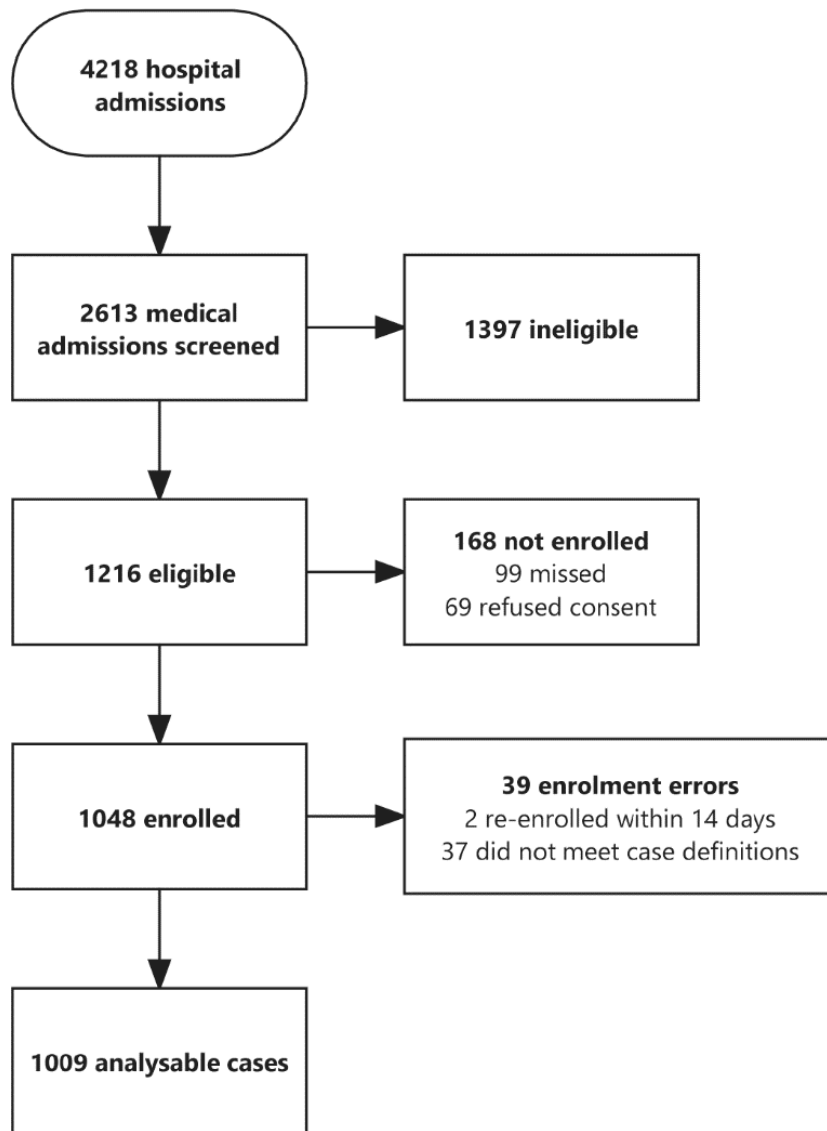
4218 hospital admissions

2613 medical admissions screened

1397 ineligible

1216 eligible

168 not enrolled
99 missed
69 refused consent

1048 enrolled

39 enrolment errors
2 re-enrolled within 14 days
37 did not meet case definitions

1009 analysable cases